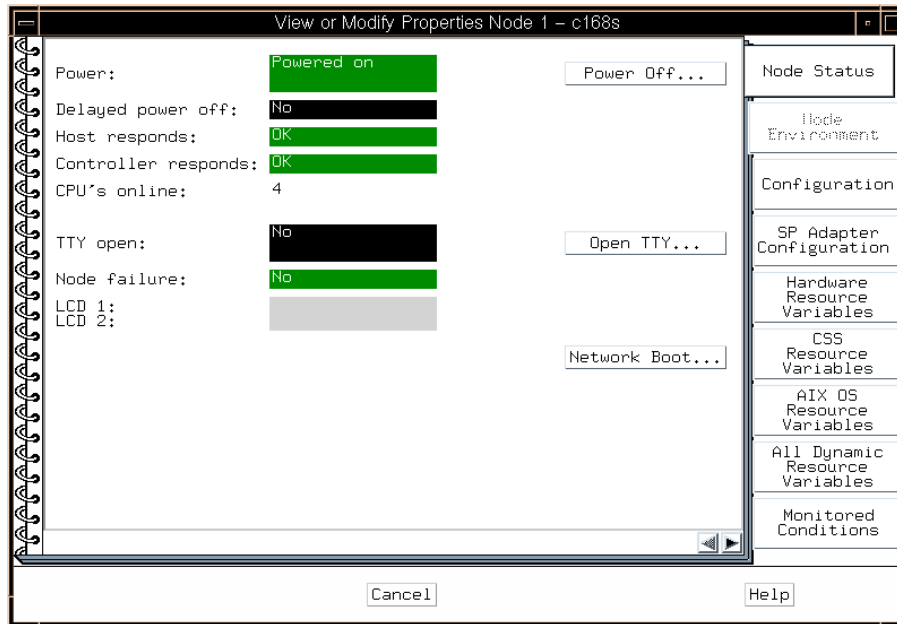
View or Modify Properties Node 1 – c168s

Power: Powered on
Power Off...

Delayed power off: No
Host responds: OK
Controller responds: OK
CPU's online: 4

TTY open: No
Open TTY...

Node failure: No
LCD 1:
LCD 2:

Network Boot...

Node Status
Node Environment
Configuration
SP Adapter Configuration
Hardware Resource Variables
CSS Resource Variables
AIX OS Resource Variables
All Dynamic Resource Variables
Monitored Conditions

Cancel
Help